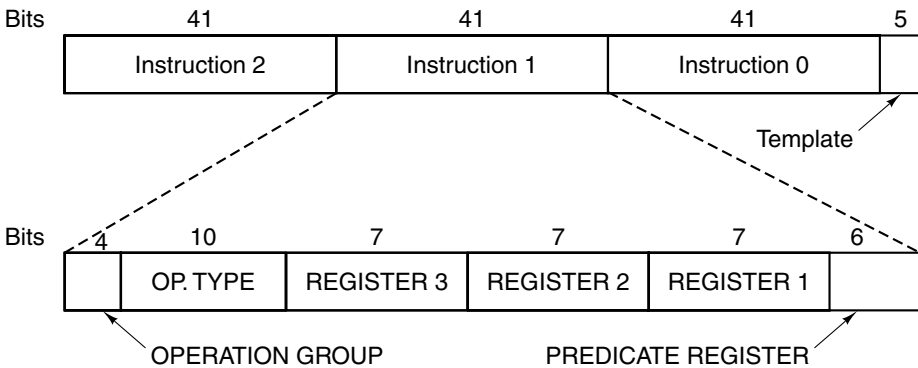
Bits 41 41 41 5

| Instruction 2 | Instruction 1 | Instruction 0 | |
|---|---|---|---|

Template

Bits 4 10 7 7 7 6

| | OP. TYPE | REGISTER 3 | REGISTER 2 | REGISTER 1 | |
|---|---|---|---|---|---|

OPERATION GROUP

PREDICATE REGISTER